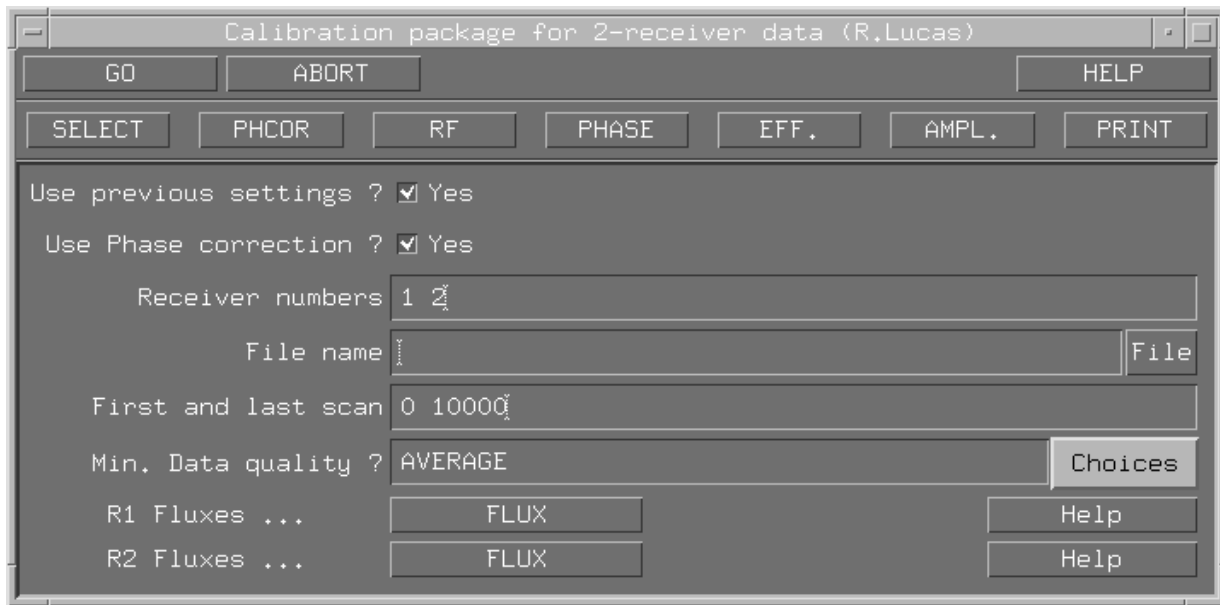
Calibration package for 2-receiver data (R.Lucas)

GO | ABORT | HELP

SELECT | PHCOR | RF | PHASE | EFF. | AMPL. | PRINT

Use previous settings ? ☑ Yes

Use Phase correction ? ☑ Yes

Receiver numbers 1 2

File name | File

First and last scan 0 10000

Min. Data quality ? AVERAGE | Choices

R1 Fluxes ... FLUX | Help

R2 Fluxes ... FLUX | Help